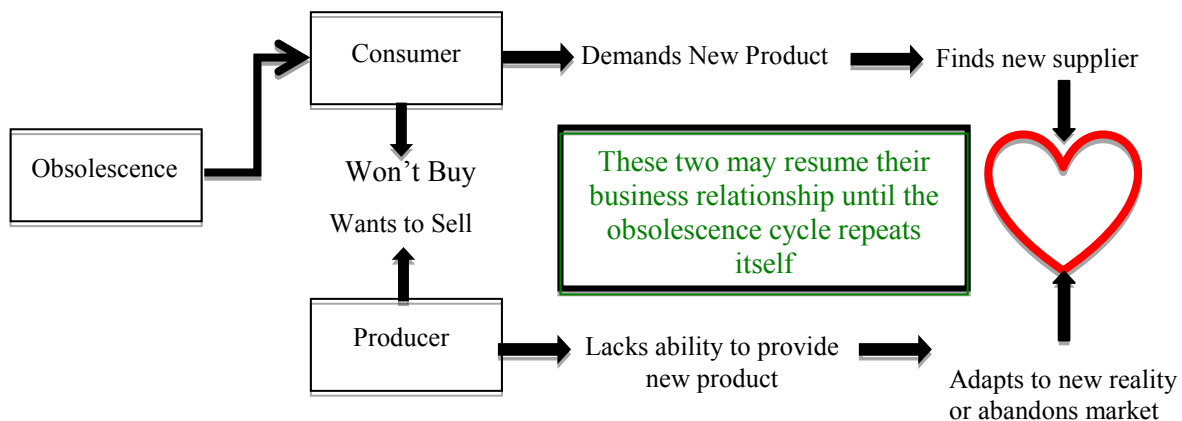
Obsolescence

Consumer

Demands New Product

Finds new supplier

Won’t Buy

Wants to Sell

These two may resume their business relationship until the obsolescence cycle repeats itself

Producer

Lacks ability to provide new product

Adapts to new reality or abandons market